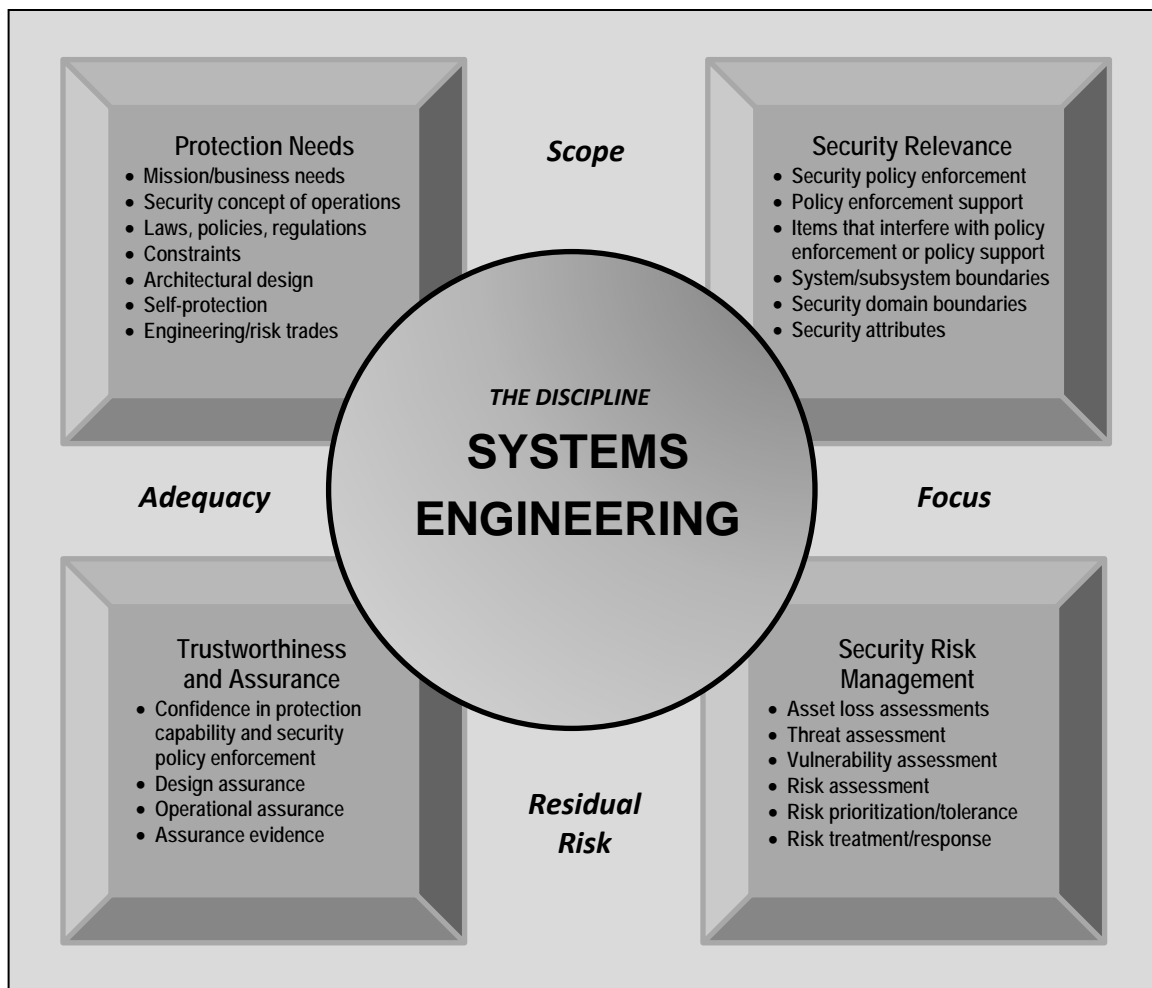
Protection Needs
- Mission/business needs
- Security concept of operations
- Laws, policies, regulations
- Constraints
- Architectural design
- Self-protection
- Engineering/risk trades

Scope

Security Relevance
- Security policy enforcement
- Policy enforcement support
- Items that interfere with policy enforcement or policy support
- System/subsystem boundaries
- Security domain boundaries
- Security attributes

THE DISCIPLINE
SYSTEMS ENGINEERING

Adequacy

Focus

Trustworthiness and Assurance
- Confidence in protection capability and security policy enforcement
- Design assurance
- Operational assurance
- Assurance evidence

Residual Risk

Security Risk Management
- Asset loss assessments
- Threat assessment
- Vulnerability assessment
- Risk assessment
- Risk prioritization/tolerance
- Risk treatment/response